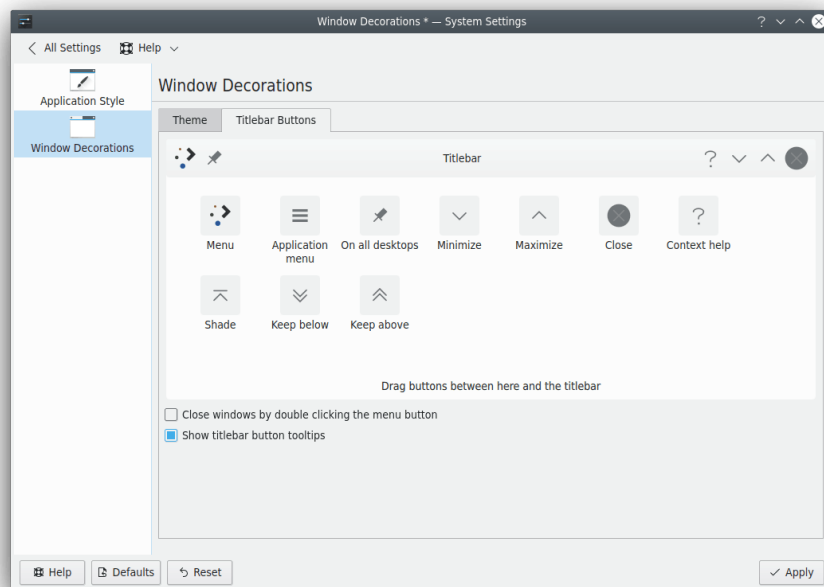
Window Decorations * — System Settings

All Settings Help

Application Style
Window Decorations

Window Decorations

Theme Titlebar Buttons

Titlebar

Menu
Application menu
On all desktops
Minimize
Maximize
Close
Context help
Shade
Keep below
Keep above

Drag buttons between here and the titlebar

Close windows by double clicking the menu button
Show titlebar button tooltips

Help Defaults Reset Apply